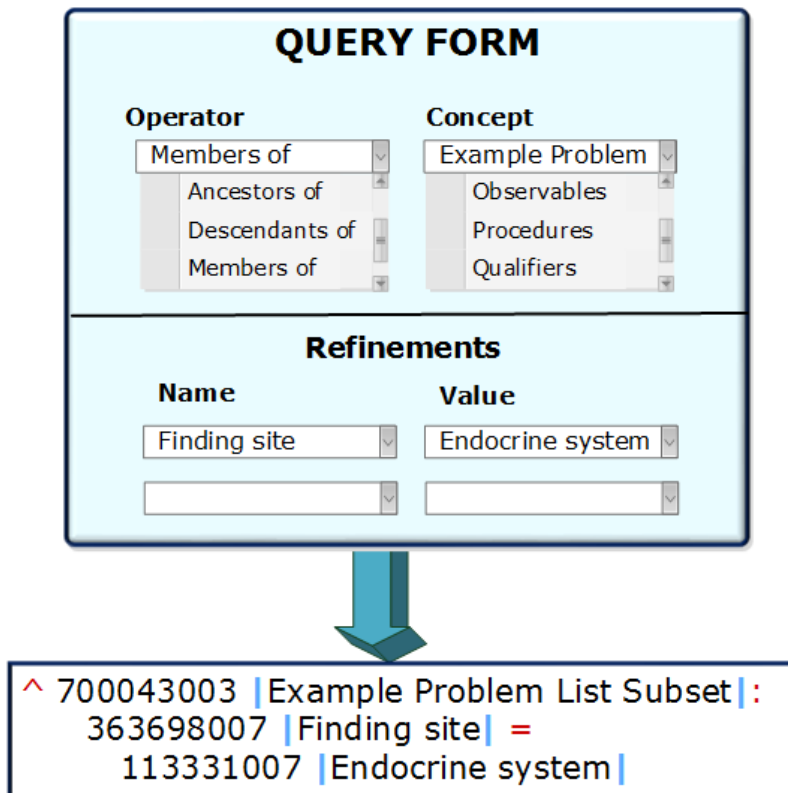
QUERY FORM

Operator

Members of

Ancestors of
Descendants of
Members of

Concept

Example Problem

Observables
Procedures
Qualifiers

Refinements

Name

Finding site

Value

Endocrine system

^ 700043003 |Example Problem List Subset|:
363698007 |Finding site| =
113331007 |Endocrine system|